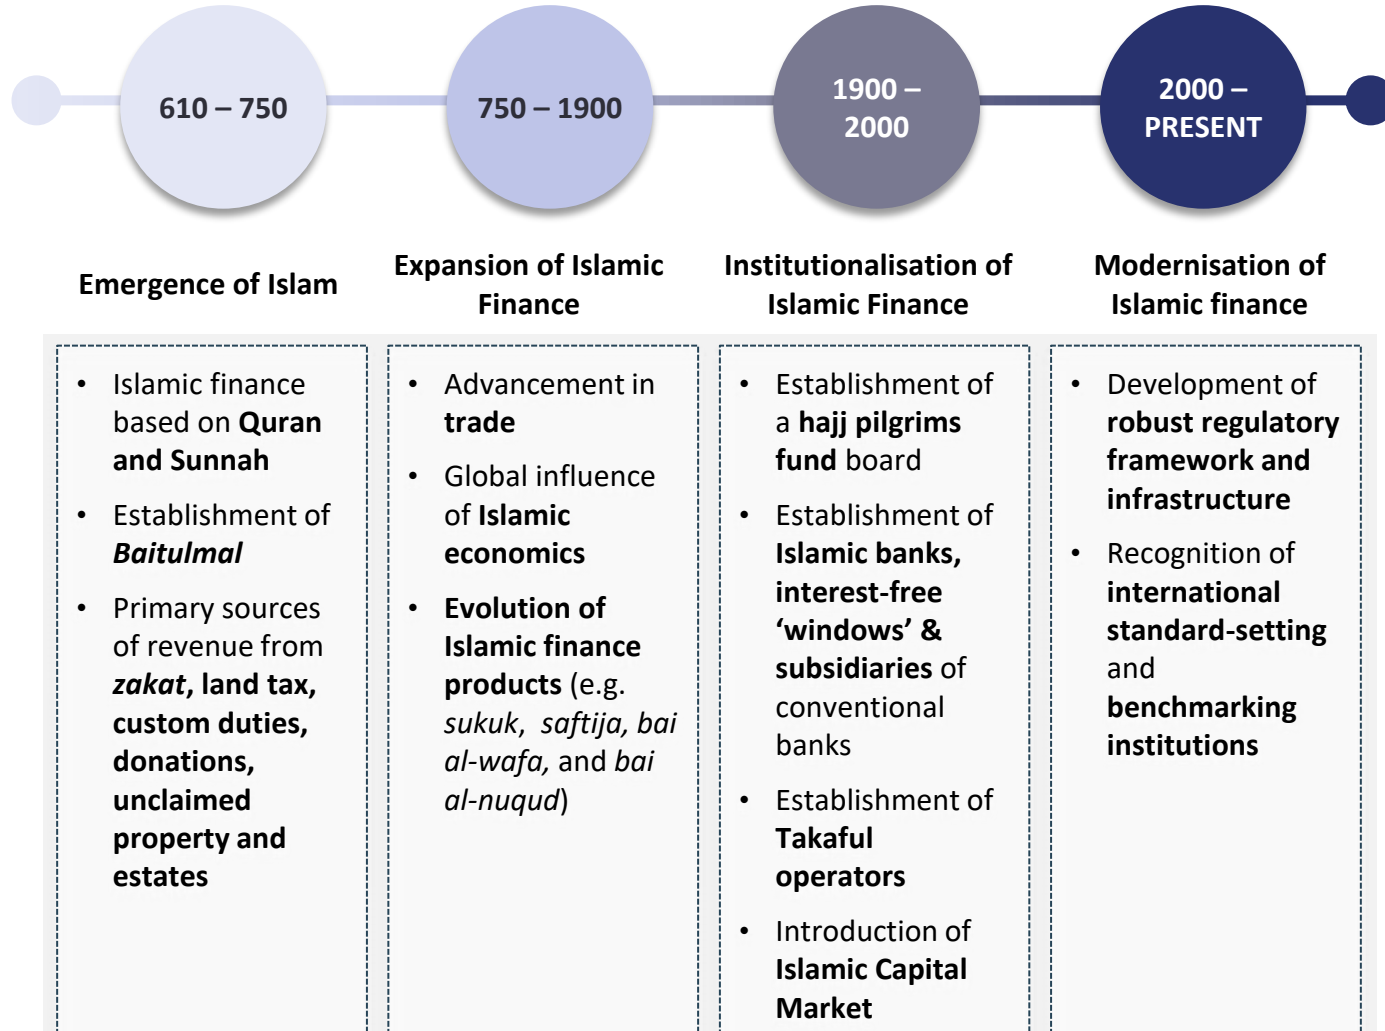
610 – 750

750 – 1900

1900 – 2000

2000 – PRESENT

Emergence of Islam

Expansion of Islamic Finance

Institutionalisation of Islamic Finance

Modernisation of Islamic finance

- Islamic finance based on **Quran and Sunnah**
- Establishment of ***Baitulmal***
- Primary sources of revenue from ***zakat*, land tax, custom duties, donations, unclaimed property and estates**

- Advancement in **trade**
- Global influence of **Islamic economics**
- **Evolution of Islamic finance products** (e.g. *sukuk*, *saftija, bai al-wafa,* and *bai al-nuqud*)

- Establishment of a **hajj pilgrims fund** board
- Establishment of **Islamic banks, interest-free 'windows' & subsidiaries** of conventional banks
- Establishment of **Takaful operators**
- Introduction of **Islamic Capital Market**

- Development of **robust regulatory framework and infrastructure**
- Recognition of **international standard-setting** and **benchmarking institutions**